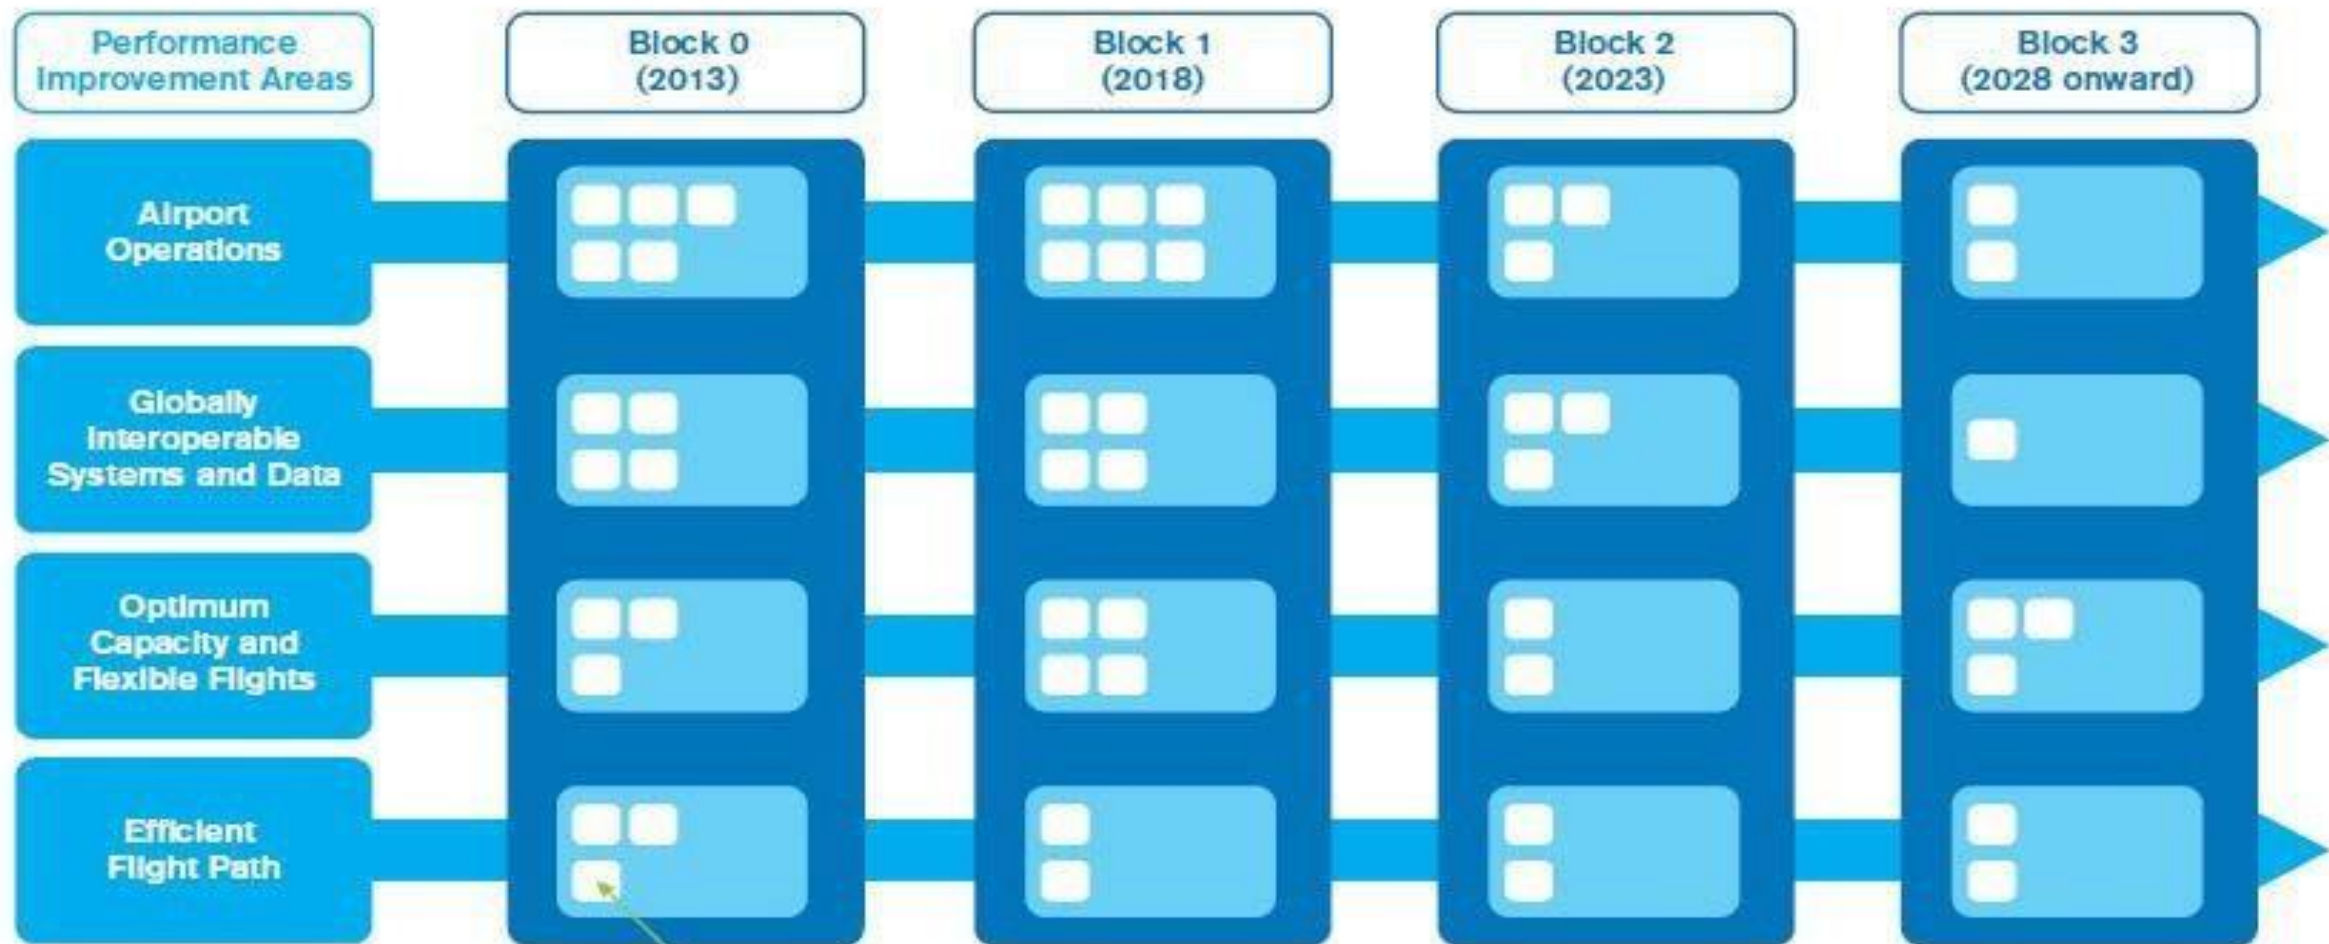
Performance Improvement Areas

Block 0 (2013)

Block 1 (2018)

Block 2 (2023)

Block 3 (2028 onward)

Airport Operations

Globally Interoperable Systems and Data

Optimum Capacity and Flexible Flights

Efficient Flight Path